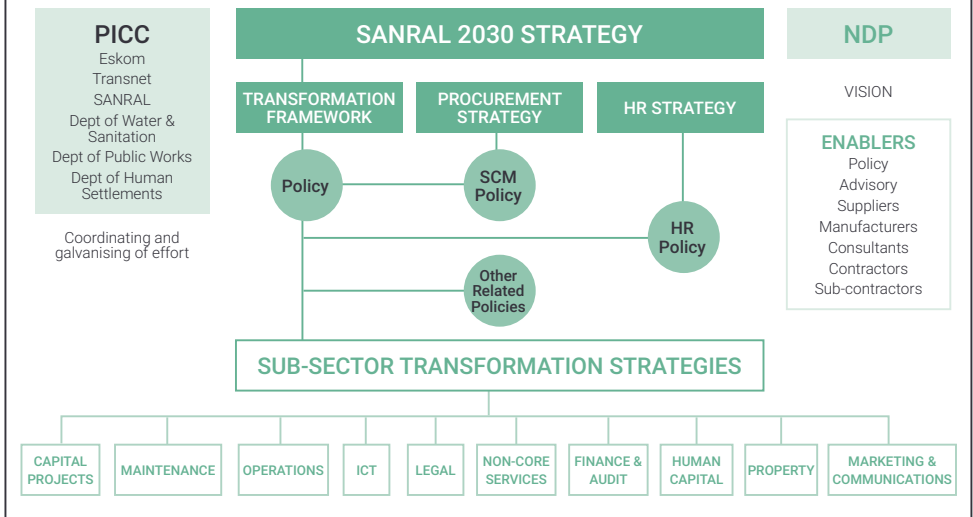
PICC
Eskom
Transnet
SANRAL
Dept of Water & Sanitation
Dept of Public Works
Dept of Human Settlements

Coordinating and galvanising of effort

SANRAL 2030 STRATEGY

TRANSFORMATION FRAMEWORK

PROCUREMENT STRATEGY

HR STRATEGY

Policy

SCM Policy

HR Policy

Other Related Policies

NDP

VISION

ENABLERS
Policy
Advisory
Suppliers
Manufacturers
Consultants
Contractors
Sub-contractors

SUB-SECTOR TRANSFORMATION STRATEGIES

CAPITAL PROJECTS
MAINTENANCE
OPERATIONS
ICT
LEGAL
NON-CORE SERVICES
FINANCE & AUDIT
HUMAN CAPITAL
PROPERTY
MARKETING & COMMUNICATIONS